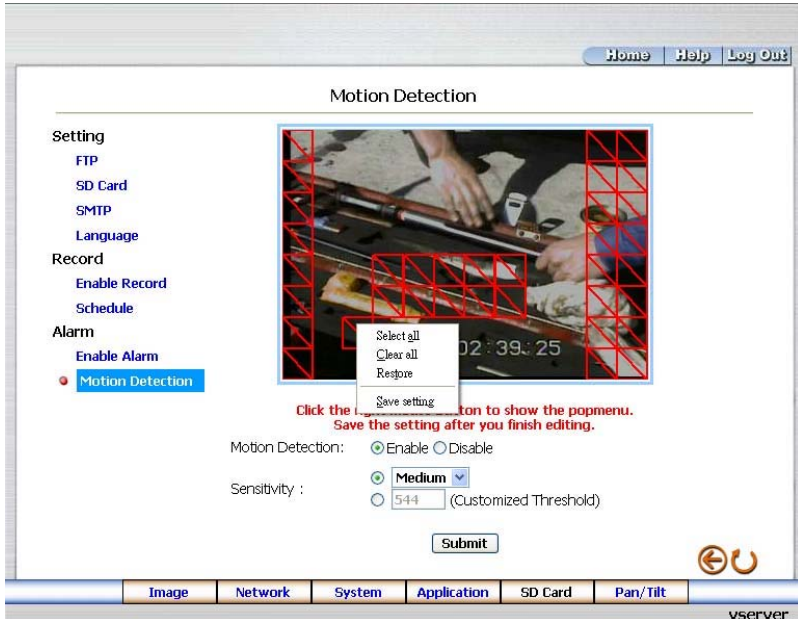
Home | Help | Log Out

Motion Detection

Setting
FTP
SD Card
SMTP
Language
Record
Enable Record
Schedule
Alarm
Enable Alarm
Motion Detection

02:39:25

Select all
Clear all
Restore
Save setting

Click the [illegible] button to show the popmenu.
Save the setting after you finish editing.

Motion Detection: Enable Disable

Sensitivity : Medium
544 (Customized Threshold)

Submit

Image | Network | System | Application | SD Card | Pan/Tilt

vserver